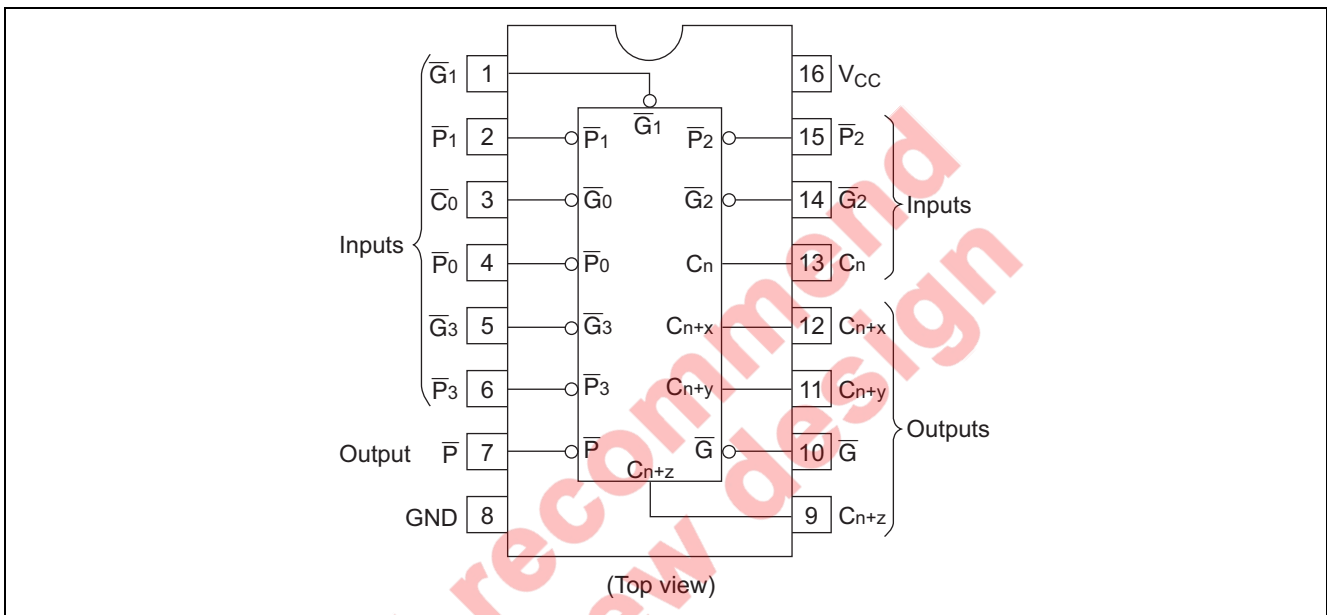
$\overline{G}_1$ 1
$\overline{P}_1$ 2
$\overline{C}_0$ 3
Inputs
$\overline{P}_0$ 4
$\overline{G}_3$ 5
$\overline{P}_3$ 6
Output $\overline{P}$ 7
GND 8

$\overline{G}_1$
$\overline{P}_1$
$\overline{G}_0$
$\overline{P}_0$
$\overline{G}_3$
$\overline{P}_3$
$\overline{P}$
$C_{n+z}$

$\overline{P}_2$
$\overline{G}_2$
$C_n$
$C_{n+x}$
$C_{n+y}$
$\overline{G}$

16 $V_{CC}$
15 $\overline{P}_2$
14 $\overline{G}_2$
Inputs
13 $C_n$
12 $C_{n+x}$
11 $C_{n+y}$
Outputs
10 $\overline{G}$
9 $C_{n+z}$

(Top view)

recommend
new design